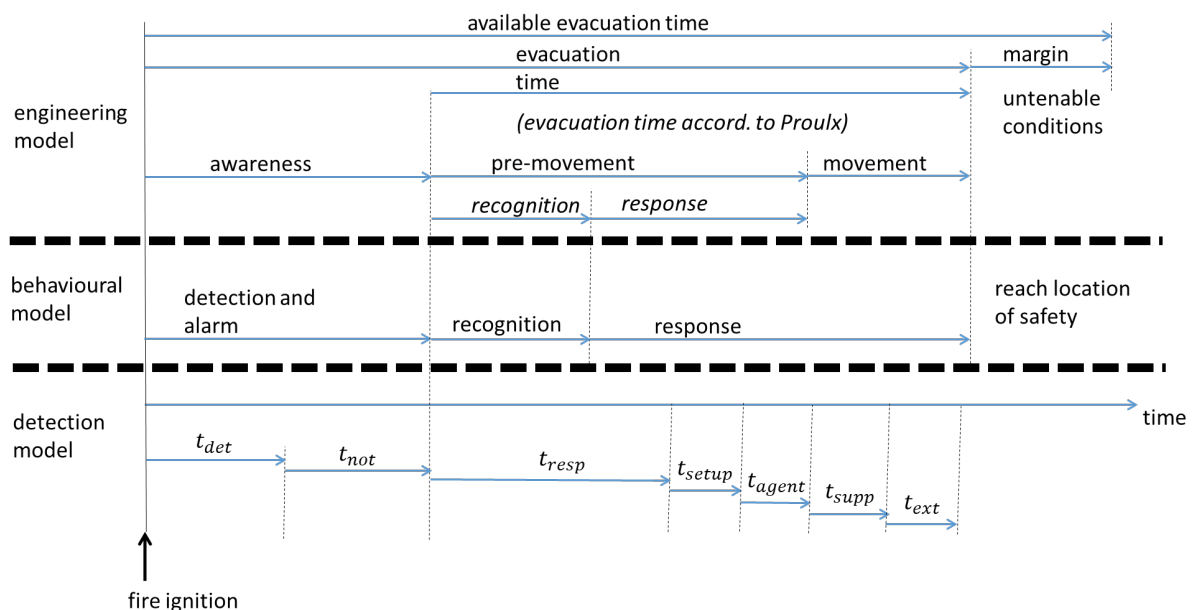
available evacuation time

evacuation

margin

time

engineering model

untenable conditions

(evacuation time accord. to Proulx)

awareness

pre-movement

movement

recognition

response

behavioural model

detection and alarm

recognition

response

reach location of safety

detection model

time

$t_{det}$

$t_{not}$

$t_{resp}$

$t_{setup}$

$t_{agent}$

$t_{supp}$

$t_{ext}$

fire ignition